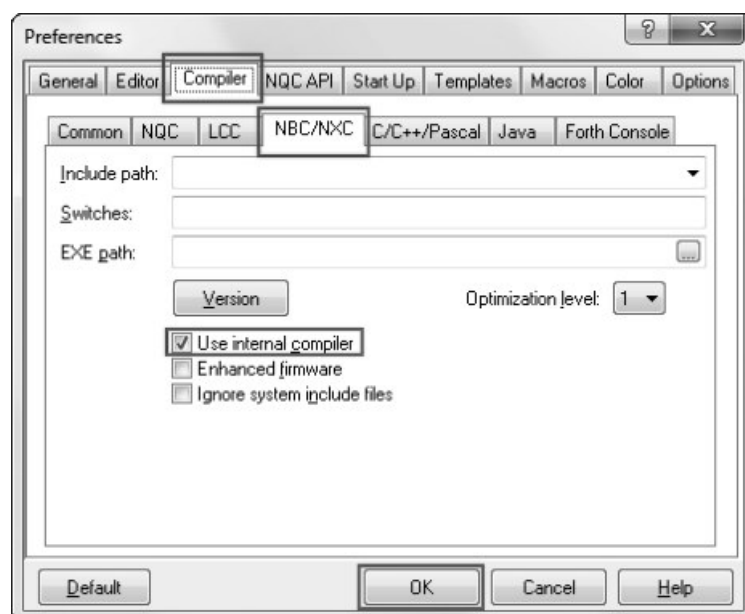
Preferences

?

X

General | Editor | Compiler | NQC API | Start Up | Templates | Macros | Color | Options

Common | NQC | LCC | NBC/NXC | C/C++/Pascal | Java | Forth Console

Include path:

Switches:

EXE path:

...

Version

Optimization level: 1

Use internal compiler
Enhanced firmware
Ignore system include files

Default

OK

Cancel

Help